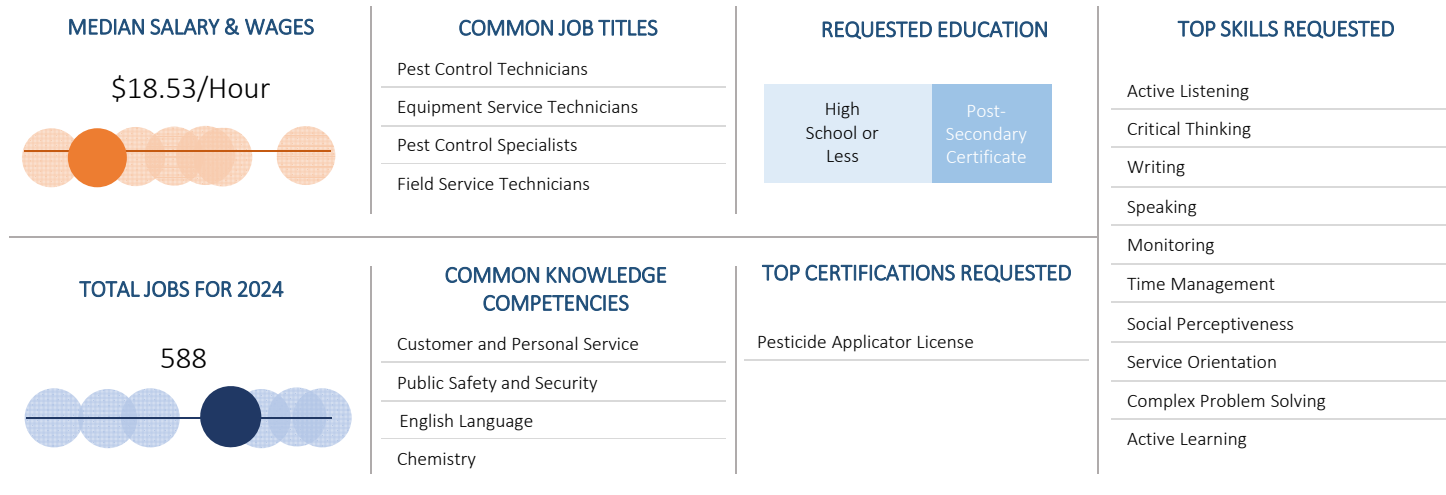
MEDIAN SALARY & WAGES

$18.53/Hour

COMMON JOB TITLES

Pest Control Technicians

Equipment Service Technicians

Pest Control Specialists

Field Service Technicians

REQUESTED EDUCATION

| High School or Less | Post-Secondary Certificate |
|---|---|

TOP SKILLS REQUESTED

Active Listening

Critical Thinking

Writing

Speaking

Monitoring

Time Management

Social Perceptiveness

Service Orientation

Complex Problem Solving

Active Learning

TOTAL JOBS FOR 2024

588

COMMON KNOWLEDGE COMPETENCIES

Customer and Personal Service

Public Safety and Security

English Language

Chemistry

TOP CERTIFICATIONS REQUESTED

Pesticide Applicator License